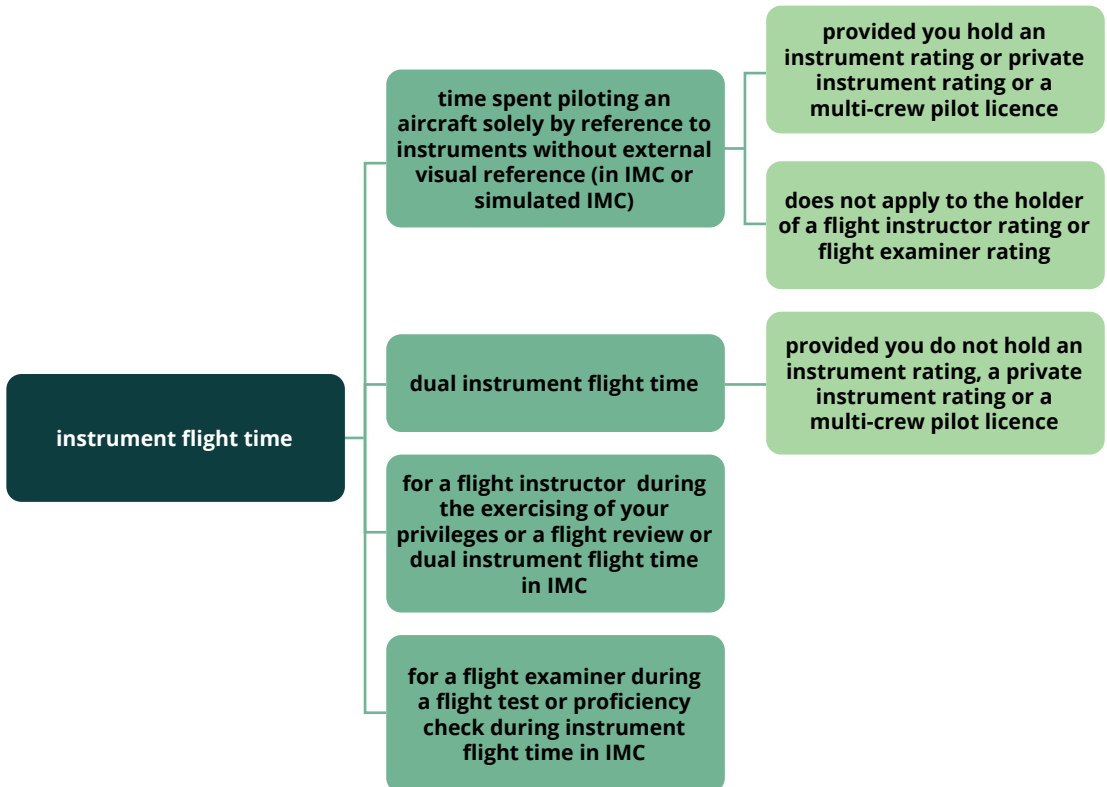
instrument flight time

time spent piloting an aircraft solely by reference to instruments without external visual reference (in IMC or simulated IMC)

provided you hold an instrument rating or private instrument rating or a multi-crew pilot licence

does not apply to the holder of a flight instructor rating or flight examiner rating

dual instrument flight time

provided you do not hold an instrument rating, a private instrument rating or a multi-crew pilot licence

for a flight instructor during the exercising of your privileges or a flight review or dual instrument flight time in IMC

for a flight examiner during a flight test or proficiency check during instrument flight time in IMC